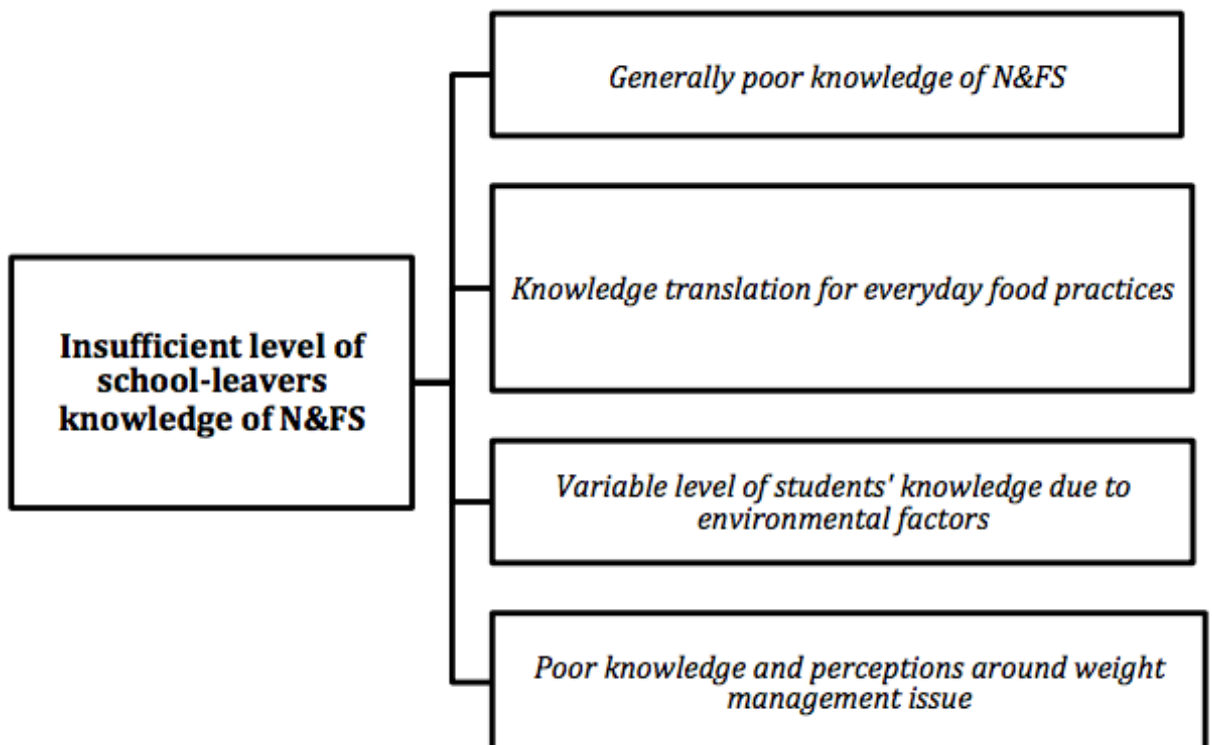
Insufficient level of school-leavers knowledge of N&FS

Generally poor knowledge of N&FS

Knowledge translation for everyday food practices

Variable level of students' knowledge due to environmental factors

Poor knowledge and perceptions around weight management issue